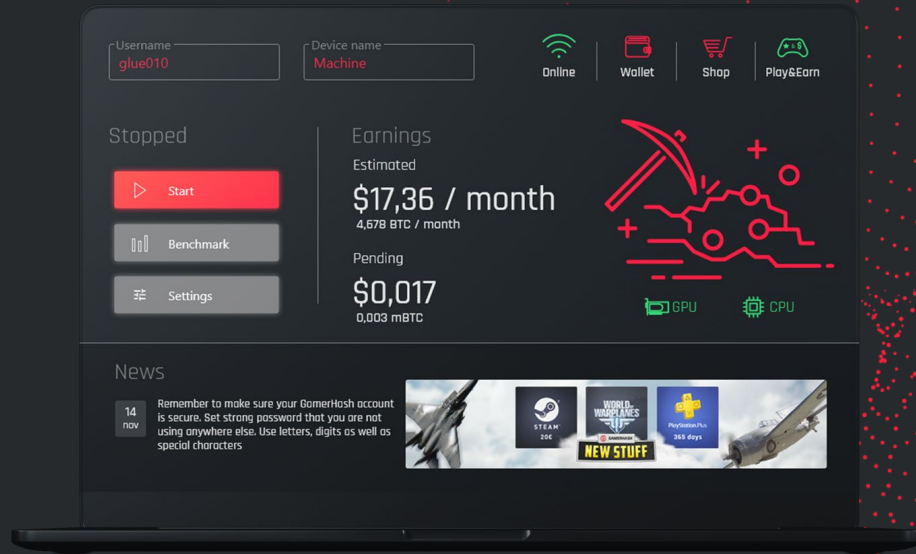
Username
glue010

Device name
Machine

Online
Wallet
Shop
Play&Earn

Stopped

Start
Benchmark
Settings

Earnings

Estimated
$17,36 / month
4,678 BTC / month

Pending
$0,017
0,003 mBTC

GPU
CPU

News

14
nov

Remember to make sure your GamerHash account is secure. Set strong password that you are not using anywhere else. Use letters, digits as well as special characters

STEAM
20€
WORLD OF WARPLANES
GAMERHASH
NEW STUFF
PlayStation Plus
365 days